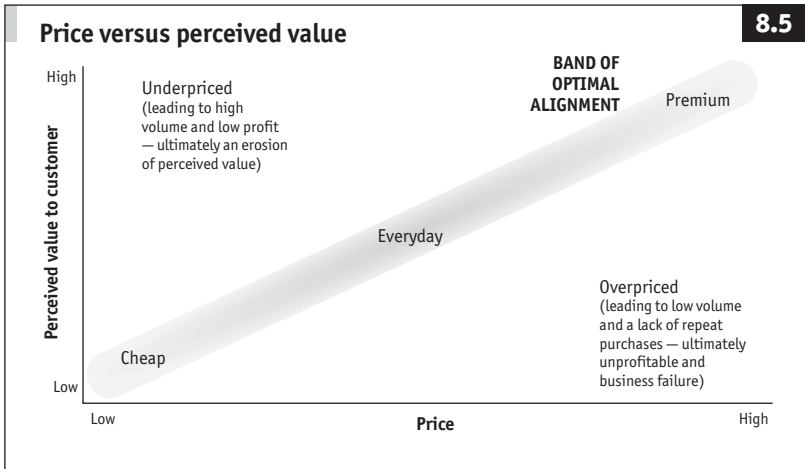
Price versus perceived value

8.5

High

Low

Perceived value to customer

Underpriced
(leading to high volume and low profit — ultimately an erosion of perceived value)

BAND OF OPTIMAL ALIGNMENT

Premium

Everyday

Cheap

Overpriced
(leading to low volume and a lack of repeat purchases — ultimately unprofitable and business failure)

Low

Price

High